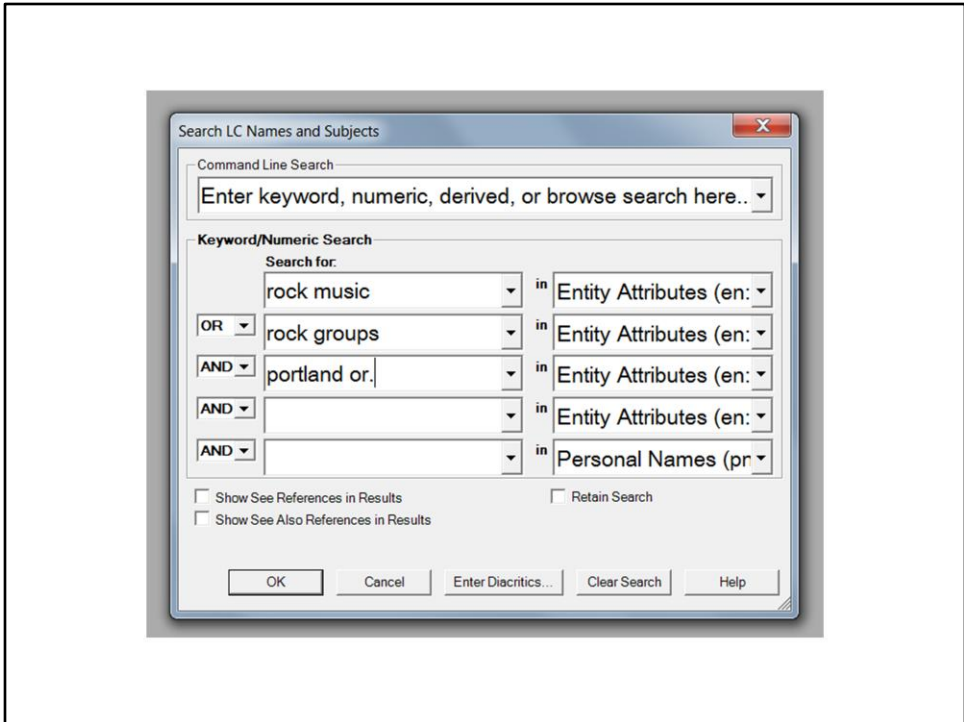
Search LC Names and Subjects

Command Line Search

Enter keyword, numeric, derived, or browse search here..

Keyword/Numeric Search

Search for:

rock music in Entity Attributes (en:

OR rock groups in Entity Attributes (en:

AND portland or. in Entity Attributes (en:

AND in Entity Attributes (en:

AND in Personal Names (pr

Show See References in Results

Retain Search

Show See Also References in Results

OK Cancel Enter Diacritics... Clear Search Help